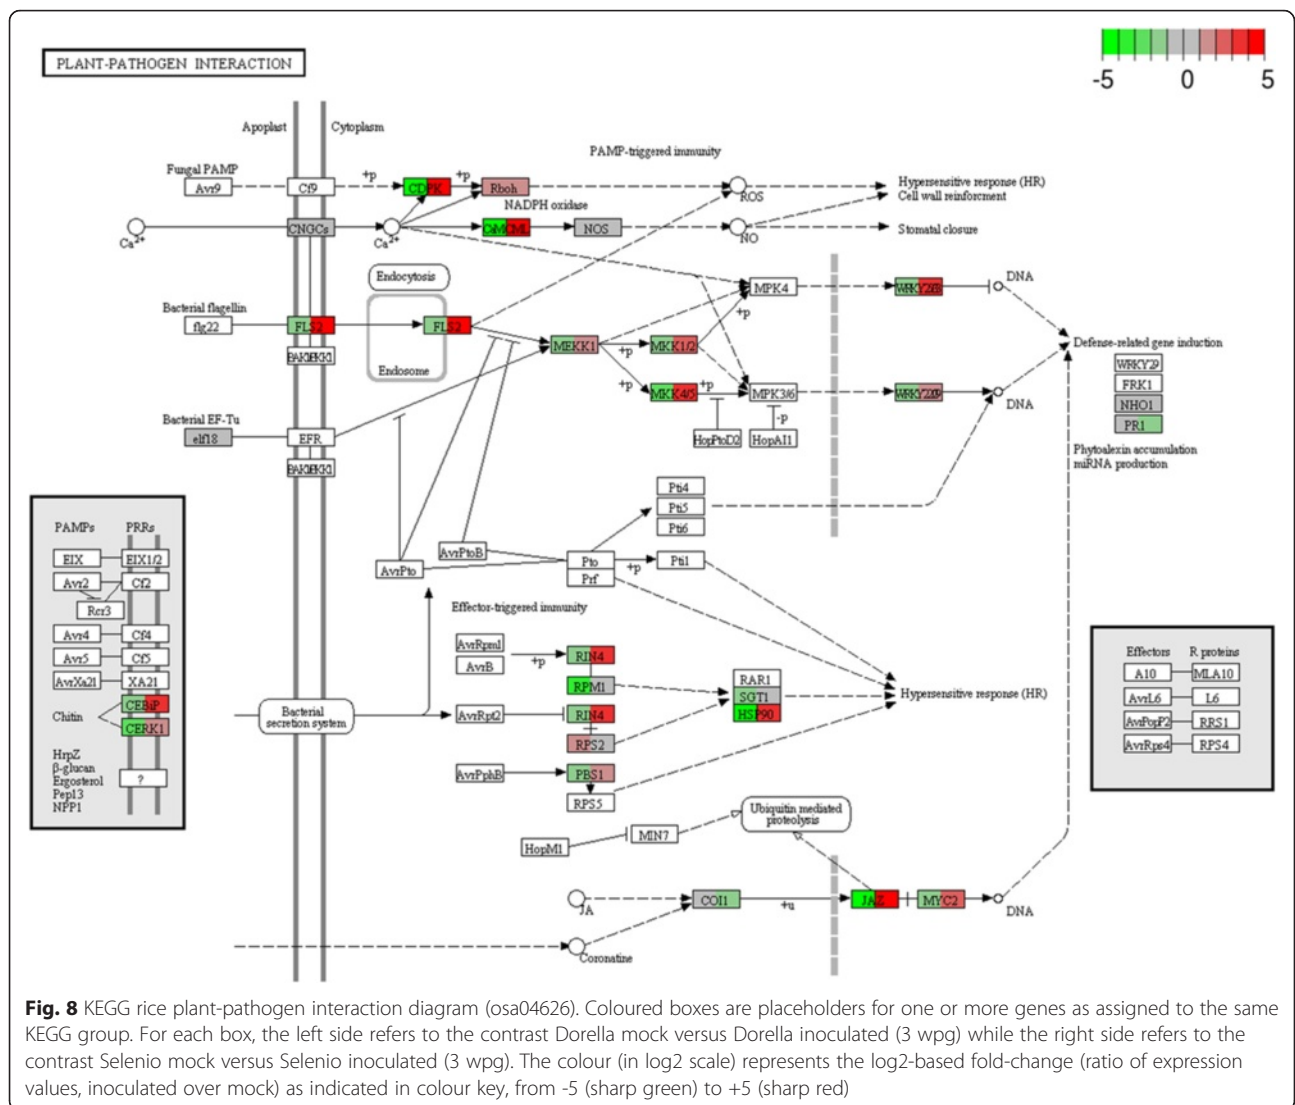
PLANT-PATHOGEN INTERACTION

-5 0 5

Apoplast Cytoplasm

PAMP-triggered immunity

Fungal PAMP
Avr9
Cf9
+p
CDPK
+p
Rboh
NADPH oxidase
ROS
Hypersensitive response (HR)
Cell wall reinforcement

$Ca^{2+}$
CNGCs
$Ca^{2+}$
CaM/CML
NOS
NO
Stomatal closure

Endocytosis
Endosome

Bacterial flagellin
flg22
FLS2
BAK1/BKK1
FLS2
MEKK1
+p
MKK1/2
+p
MPK4
+p
WRKY25/33
DNA

Defense-related gene induction
WRKY29
FRK1
NHO1
PR1

+p
MKK4/5
+p
MPK3/6
-p
HopPtoD2
HopAI1
WRKY22/29
DNA

Phytoalexin accumulation
miRNA production

Bacterial EF-Tu
elf18
EFR
BAK1/BKK1

PAMPs PRRs
EIX
EIX1/2
Avr2
Cf2
Rcr3
Avr4
Cf4
Avr5
Cf5
AvrXa21
XA21
Chitin
CEBiP
CERK1
HrpZ
β-glucan
Ergosterol
Pep13
NPP1
?

Pti4
Pti5
Pti6
AvrPtoB
AvrPto
Pto
Prf
+p
Pti1

Effector-triggered immunity

AvrRpm1
AvrB
+p
RIN4
RPM1
RAR1
SGT1
HSP90
Hypersensitive response (HR)
Bacterial secretion system
AvrRpt2
RIN4
RPS2
AvrPphB
PBS1
RPS5

Effectors R proteins
A10
MLA10
AvrL6
L6
AvrPopP2
RRS1
AvrRps4
RPS4

Ubiquitin mediated proteolysis
HopM1
MIN7

JA
COI1
+u
JAZ
MYC2
DNA
Coronatine

Fig. 8 KEGG rice plant-pathogen interaction diagram (osa04626). Coloured boxes are placeholders for one or more genes as assigned to the same KEGG group. For each box, the left side refers to the contrast Dorella mock versus Dorella inoculated (3 wpg) while the right side refers to the contrast Selenio mock versus Selenio inoculated (3 wpg). The colour (in log2 scale) represents the log2-based fold-change (ratio of expression values, inoculated over mock) as indicated in colour key, from -5 (sharp green) to +5 (sharp red)